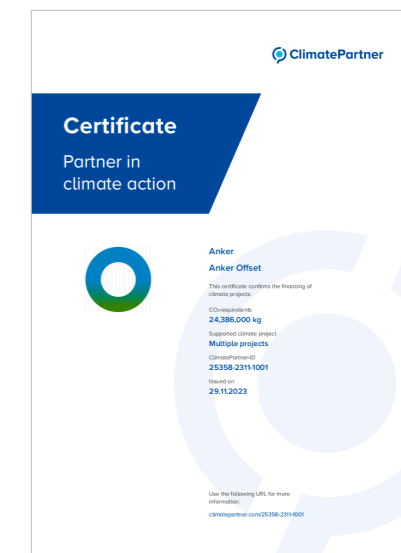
ClimatePartner

Certificate

Partner in climate action

Anker

Anker Offset

This certificate confirms the financing of climate projects.

$CO_2$-equivalents

24,386,000 kg

Supported climate project

Multiple projects

ClimatePartner-ID

25358-2311-1001

Issued on

29.11.2023

Use the following URL for more information:

climatepartner.com/25358-2311-1001